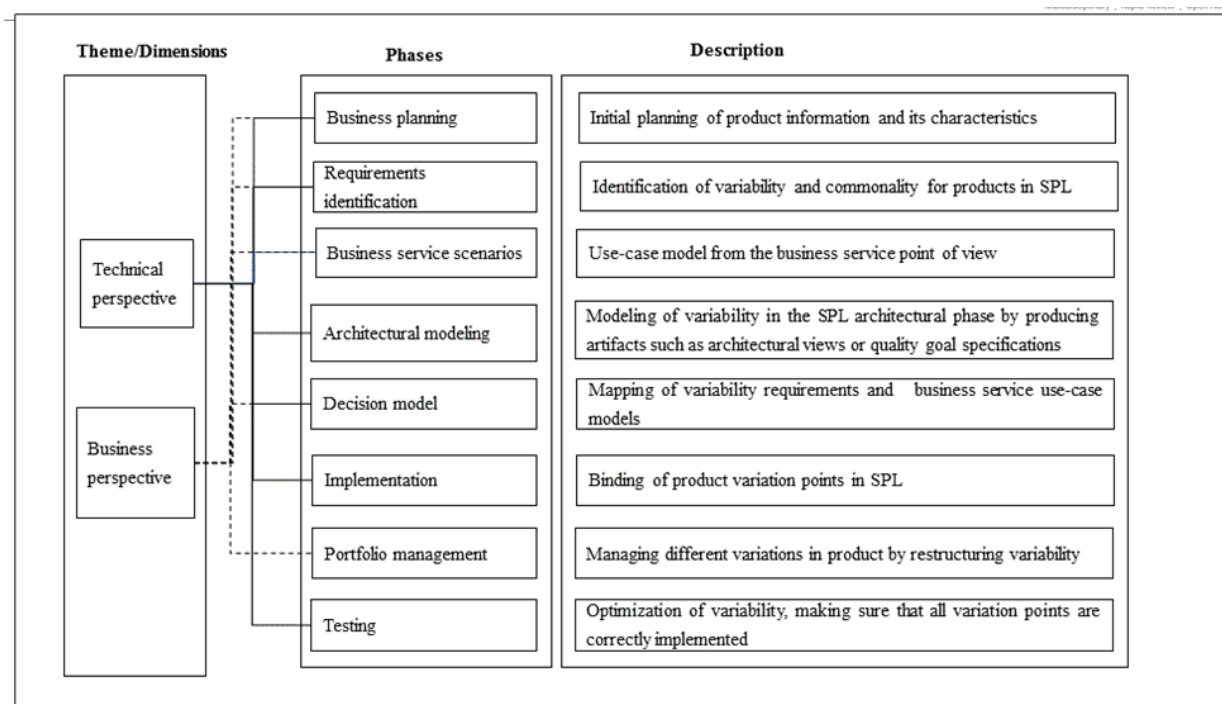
Theme/Dimensions

Technical perspective

Business perspective

Phases

Business planning

Requirements identification

Business service scenarios

Architectural modeling

Decision model

Implementation

Portfolio management

Testing

Description

Initial planning of product information and its characteristics

Identification of variability and commonality for products in SPL

Use-case model from the business service point of view

Modeling of variability in the SPL architectural phase by producing artifacts such as architectural views or quality goal specifications

Mapping of variability requirements and business service use-case models

Binding of product variation points in SPL

Managing different variations in product by restructuring variability

Optimization of variability, making sure that all variation points are correctly implemented